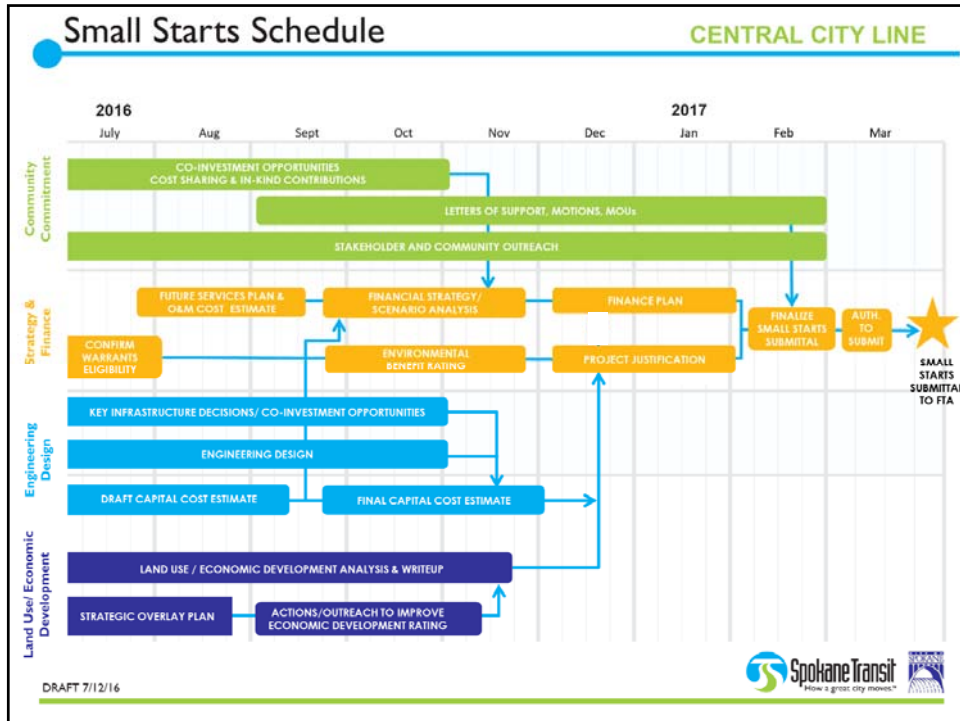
Small Starts Schedule

CENTRAL CITY LINE

2016

2017

July Aug Sept Oct Nov Dec Jan Feb Mar

Community Commitment

CO-INVESTMENT OPPORTUNITIES COST SHARING & IN-KIND CONTRIBUTIONS

LETTERS OF SUPPORT, MOTIONS, MOUs

STAKEHOLDER AND COMMUNITY OUTREACH

Strategy & Finance

FUTURE SERVICES PLAN & O&M COST ESTIMATE

FINANCIAL STRATEGY/ SCENARIO ANALYSIS

FINANCE PLAN

CONFIRM WARRANTS ELIGIBILITY

ENVIRONMENTAL BENEFIT RATING

PROJECT JUSTIFICATION

FINALIZE SMALL STARTS SUBMITTAL

AUTH. TO SUBMIT

SMALL STARTS SUBMITTAL TO FTA

Engineering Design

KEY INFRASTRUCTURE DECISIONS/ CO-INVESTMENT OPPORTUNITIES

ENGINEERING DESIGN

DRAFT CAPITAL COST ESTIMATE

FINAL CAPITAL COST ESTIMATE

Land Use/ Economic Development

LAND USE / ECONOMIC DEVELOPMENT ANALYSIS & WRITEUP

STRATEGIC OVERLAY PLAN

ACTIONS/OUTREACH TO IMPROVE ECONOMIC DEVELOPMENT RATING

DRAFT 7/12/16

Spokane Transit
How a great city moves.